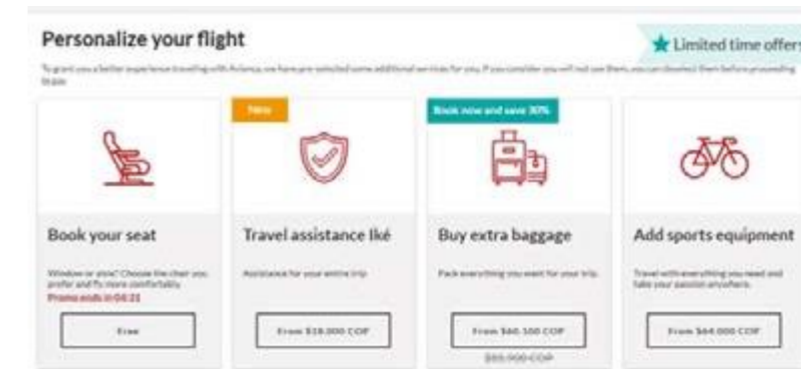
Personalize your flight

Limited time offers

To grant you a better experience traveling with Avianca, we have pre-selected some additional services for you. If you consider you will not use them, you can deselect them before proceeding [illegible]

New

Book now and save 30%

Book your seat

Window or aisle? Choose the chair you prefer and fly more comfortably.

Promo ends in 04:31

Free

Travel assistance Iké

Assistance for your entire trip.

From $18.000 COP

Buy extra baggage

Pack everything you want for your trip.

From $40.100 COP

$55.000 COP

Add sports equipment

Travel with everything you need and take your passion anywhere.

From $64.000 COP